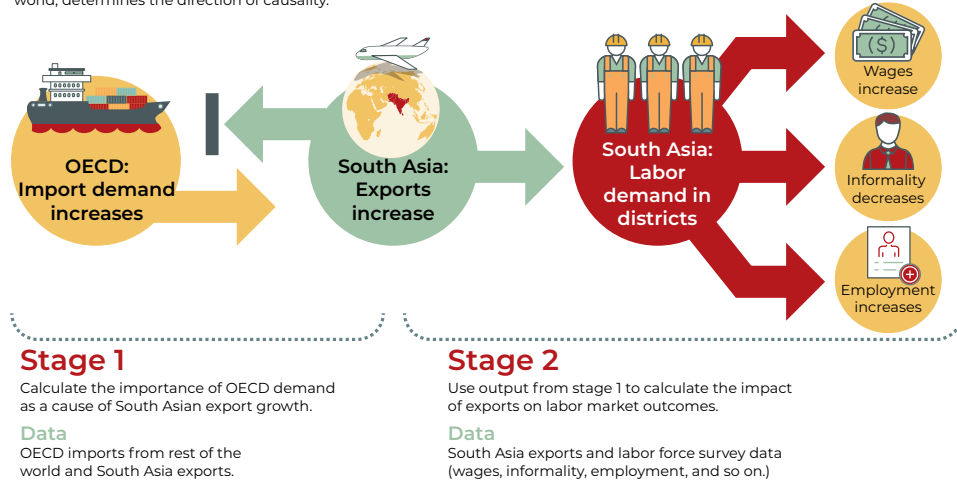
world, determines the direction of causality.

OECD: Import demand increases

South Asia: Exports increase

South Asia: Labor demand in districts

($)

Wages increase

Informality decreases

Employment increases

Stage 1

Calculate the importance of OECD demand as a cause of South Asian export growth.

Data

OECD imports from rest of the world and South Asia exports.

Stage 2

Use output from stage 1 to calculate the impact of exports on labor market outcomes.

Data

South Asia exports and labor force survey data (wages, informality, employment, and so on.)